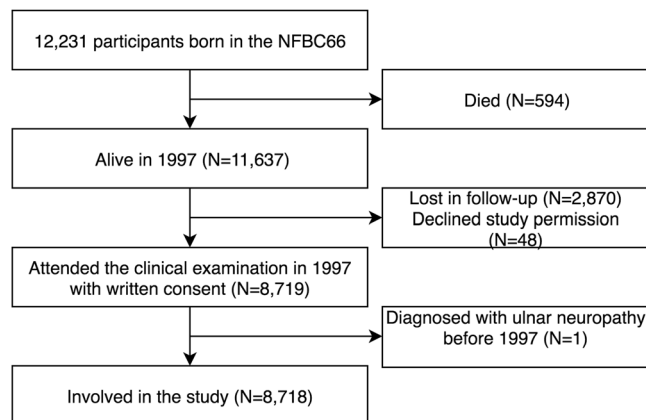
12,231 participants born in the NFBC66

Died (N=594)

Alive in 1997 (N=11,637)

Lost in follow-up (N=2,870)
Declined study permission (N=48)

Attended the clinical examination in 1997 with written consent (N=8,719)

Diagnosed with ulnar neuropathy before 1997 (N=1)

Involved in the study (N=8,718)